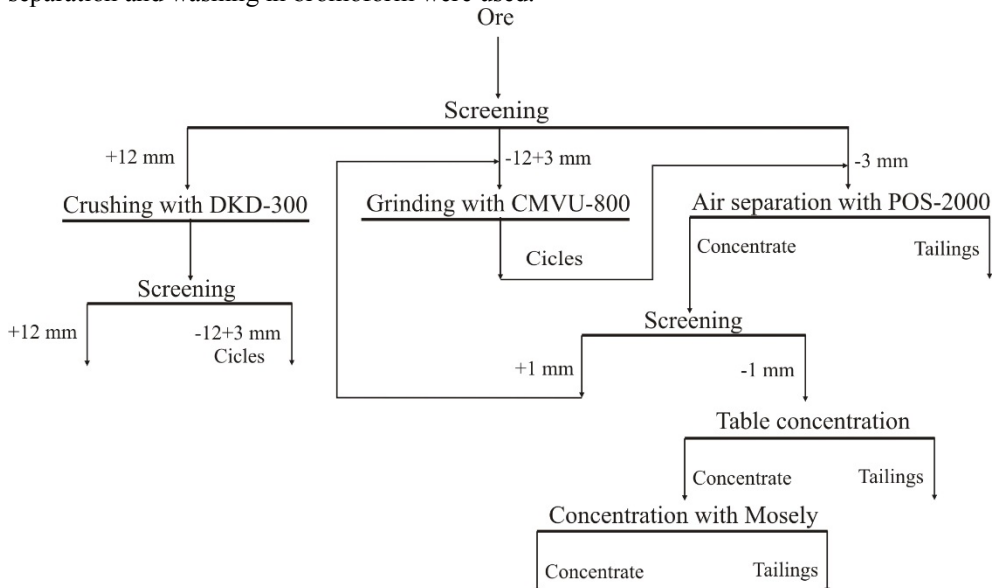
separation and washing in bromoform were used.

Ore

Screening

+12 mm

-12+3 mm

-3 mm

Crushing with DKD-300

Grinding with CMVU-800

Air separation with POS-2000

Concentrate

Tailings

Cicles

Screening

+12 mm

-12+3 mm
Cicles

Screening

+1 mm

-1 mm

Table concentration

Concentrate

Tailings

Concentration with Mosely

Concentrate

Tailings